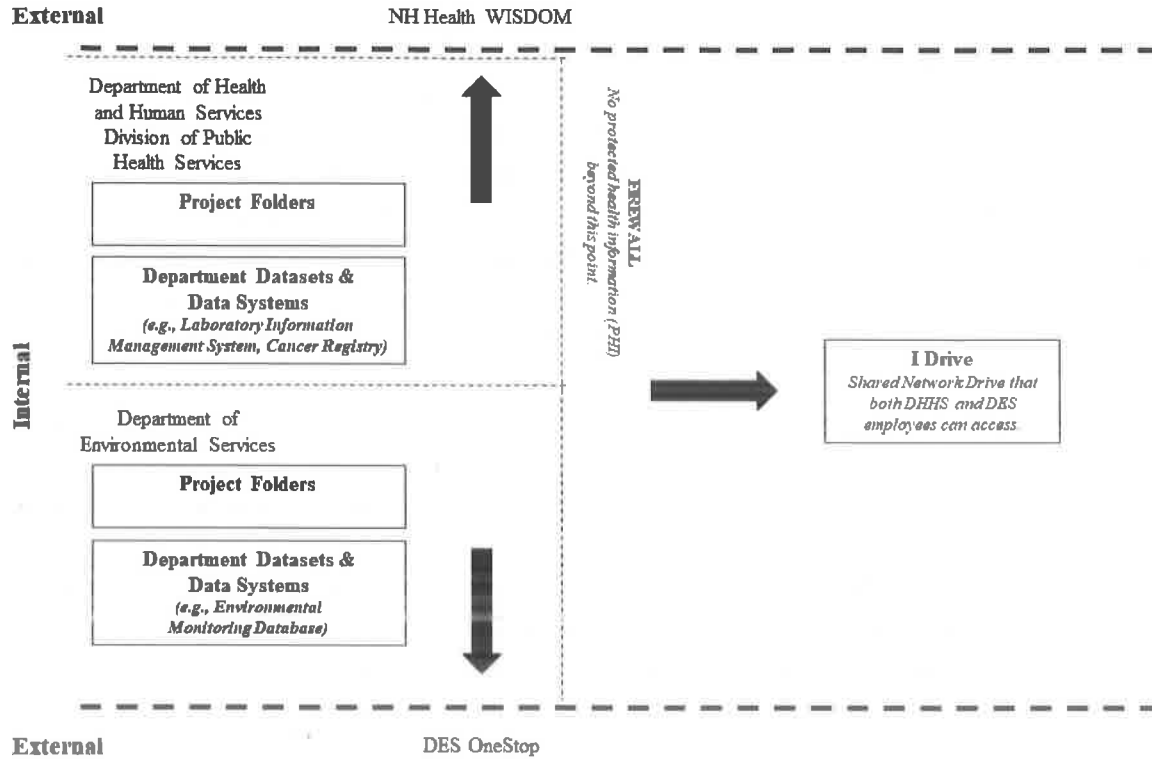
External

NH Health WISDOM

Department of Health and Human Services Division of Public Health Services

Project Folders

Department Datasets & Data Systems
(e.g., Laboratory Information Management System, Cancer Registry)

FIREWALL
No protected health information (PHI) beyond this point.

Internal

Department of Environmental Services

Project Folders

Department Datasets & Data Systems
(e.g., Environmental Monitoring Database)

I Drive
Shared Network Drive that both DHHS and DES employees can access.

External

DES OneStop